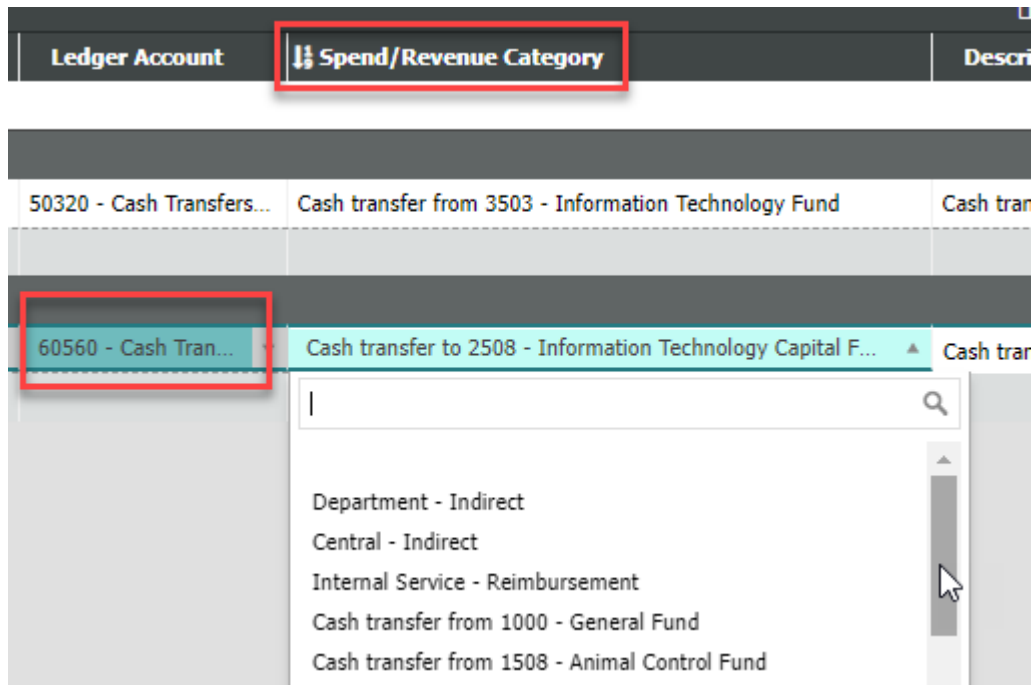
| Ledger Account | Spend/Revenue Category | Descri |
|---|---|---|
| 50320 - Cash Transfers... | Cash transfer from 3503 - Information Technology Fund | Cash tran |
| 60560 - Cash Tran... | Cash transfer to 2508 - Information Technology Capital F... | Cash tran |

Department - Indirect
Central - Indirect
Internal Service - Reimbursement
Cash transfer from 1000 - General Fund
Cash transfer from 1508 - Animal Control Fund